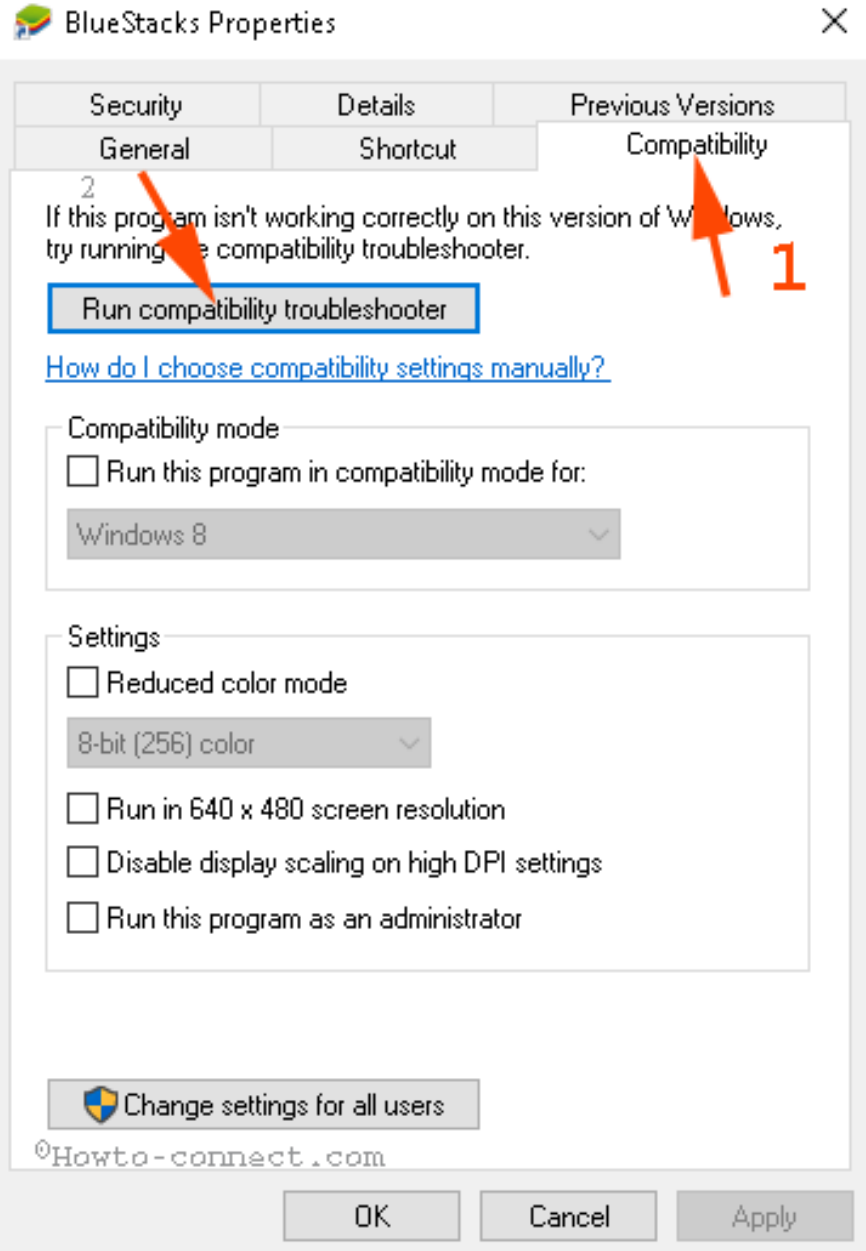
BlueStacks Properties

Security
Details
Previous Versions
General
Shortcut
Compatibility

2

If this program isn't working correctly on this version of Windows, try running the compatibility troubleshooter.

1

Run compatibility troubleshooter

How do I choose compatibility settings manually?

Compatibility mode

Run this program in compatibility mode for:

Windows 8

Settings

Reduced color mode

8-bit (256) color

Run in 640 x 480 screen resolution

Disable display scaling on high DPI settings

Run this program as an administrator

Change settings for all users

©Howto-connect.com

OK
Cancel
Apply